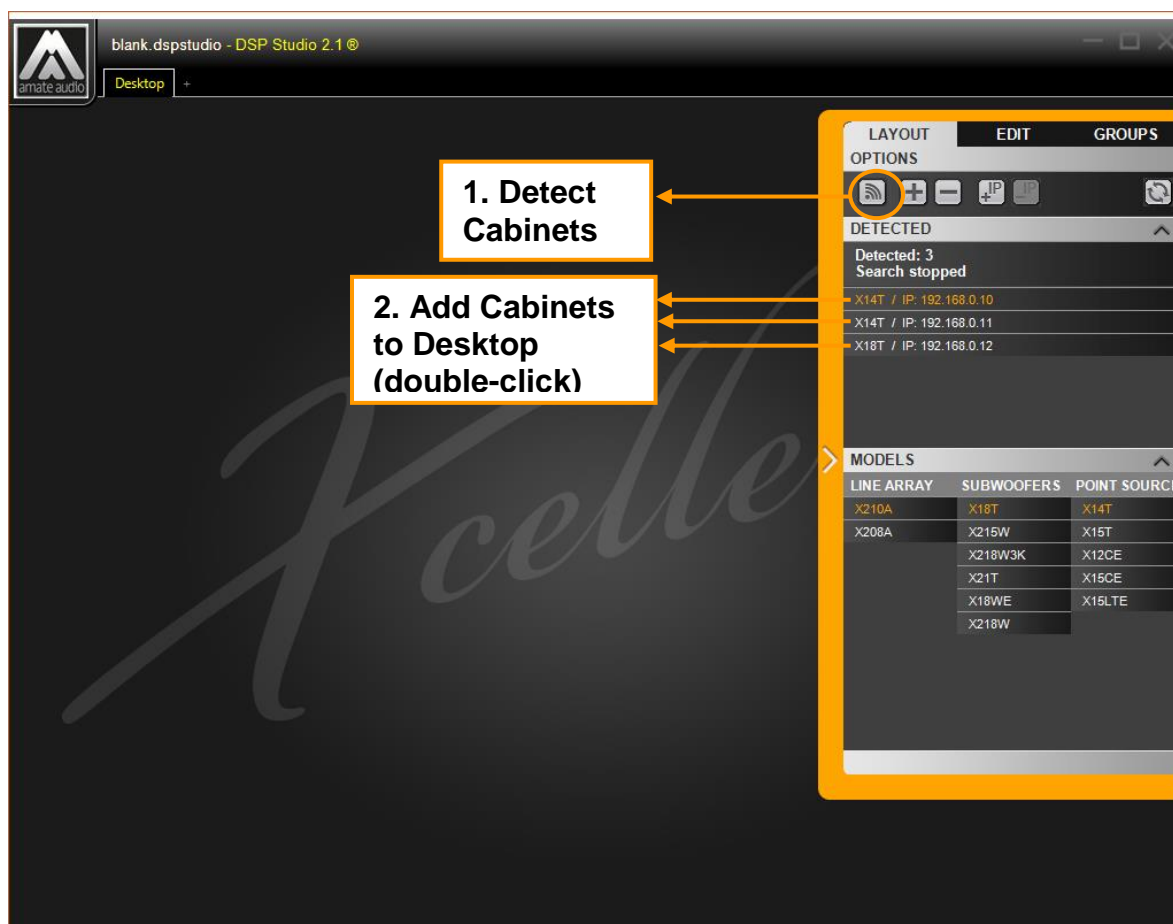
amate audio

blank.dspstudio - DSP Studio 2.1 ®

Desktop +

LAYOUT EDIT GROUPS

OPTIONS

1. Detect Cabinets

DETECTED

Detected: 3
Search stopped

2. Add Cabinets to Desktop (double-click)

X14T / IP: 192.168.0.10
X14T / IP: 192.168.0.11
X18T / IP: 192.168.0.12

Xcelle

MODELS

| LINE ARRAY | SUBWOOFERS | POINT SOURC |
|---|---|---|
| X210A | X18T | X14T |
| X208A | X215W | X15T |
| | X218W3K | X12CE |
| | X21T | X15CE |
| | X18WE | X15LTE |
| | X218W | |